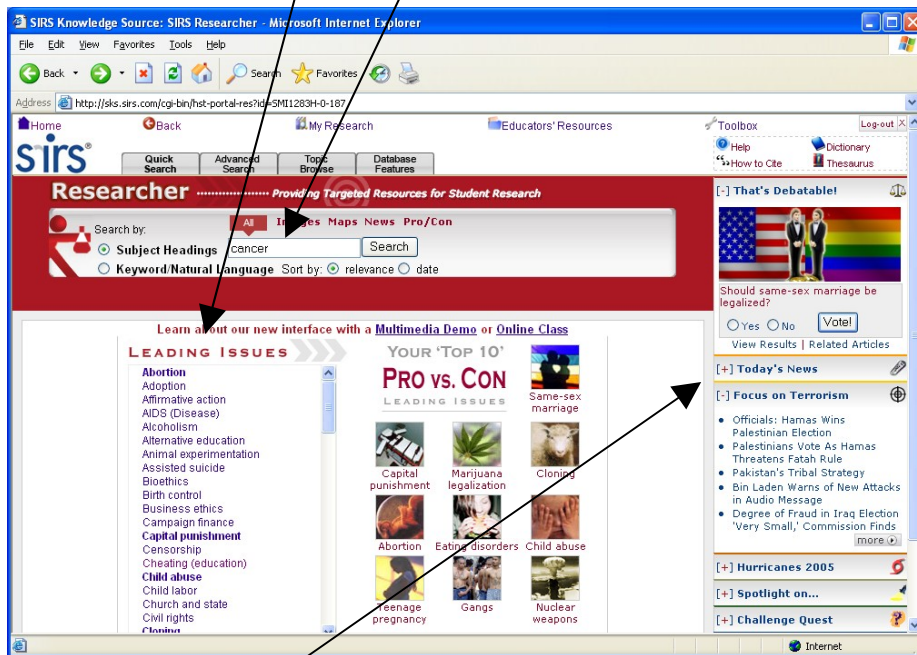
SIRS Knowledge Source: SIRS Researcher - Microsoft Internet Explorer

File Edit View Favorites Tools Help

Back Search Favorites

Address http://sks.sirs.com/cgi-bin/hst-portal-res?id=SMI1283H-0-187

Home Back My Research Educators' Resources Toolbox Log-out

sirs

Quick Search | Advanced Search | Topic Browse | Database Features

Help Dictionary How to Cite Thesaurus

Researcher Providing Targeted Resources for Student Research

All Images Maps News Pro/Con

Search by:
Subject Headings cancer Search
Keyword/Natural Language Sort by: relevance date

Learn about our new interface with a Multimedia Demo or Online Class

LEADING ISSUES

Abortion
Adoption
Affirmative action
AIDS (Disease)
Alcoholism
Alternative education
Animal experimentation
Assisted suicide
Bioethics
Birth control
Business ethics
Campaign finance
Capital punishment
Censorship
Cheating (education)
Child abuse
Child labor
Church and state
Civil rights
Cloning

YOUR 'TOP 10'
PRO VS. CON
LEADING ISSUES

Same-sex marriage
Capital punishment
Marijuana legalization
Cloning
Abortion
Eating disorders
Child abuse
Teenage pregnancy
Gangs
Nuclear weapons

[-] That's Debatable!

Should same-sex marriage be legalized?
Yes No Vote!
View Results | Related Articles

[+] Today's News

[-] Focus on Terrorism

• Officials: Hamas Wins Palestinian Election
• Palestinians Vote As Hamas Threatens Fatah Rule
• Pakistan's Tribal Strategy
• Bin Laden Warns of New Attacks in Audio Message
• Degree of Fraud in Iraq Election 'Very Small,' Commission Finds

more

[+] Hurricanes 2005

[+] Spotlight on...

[+] Challenge Quest

Internet